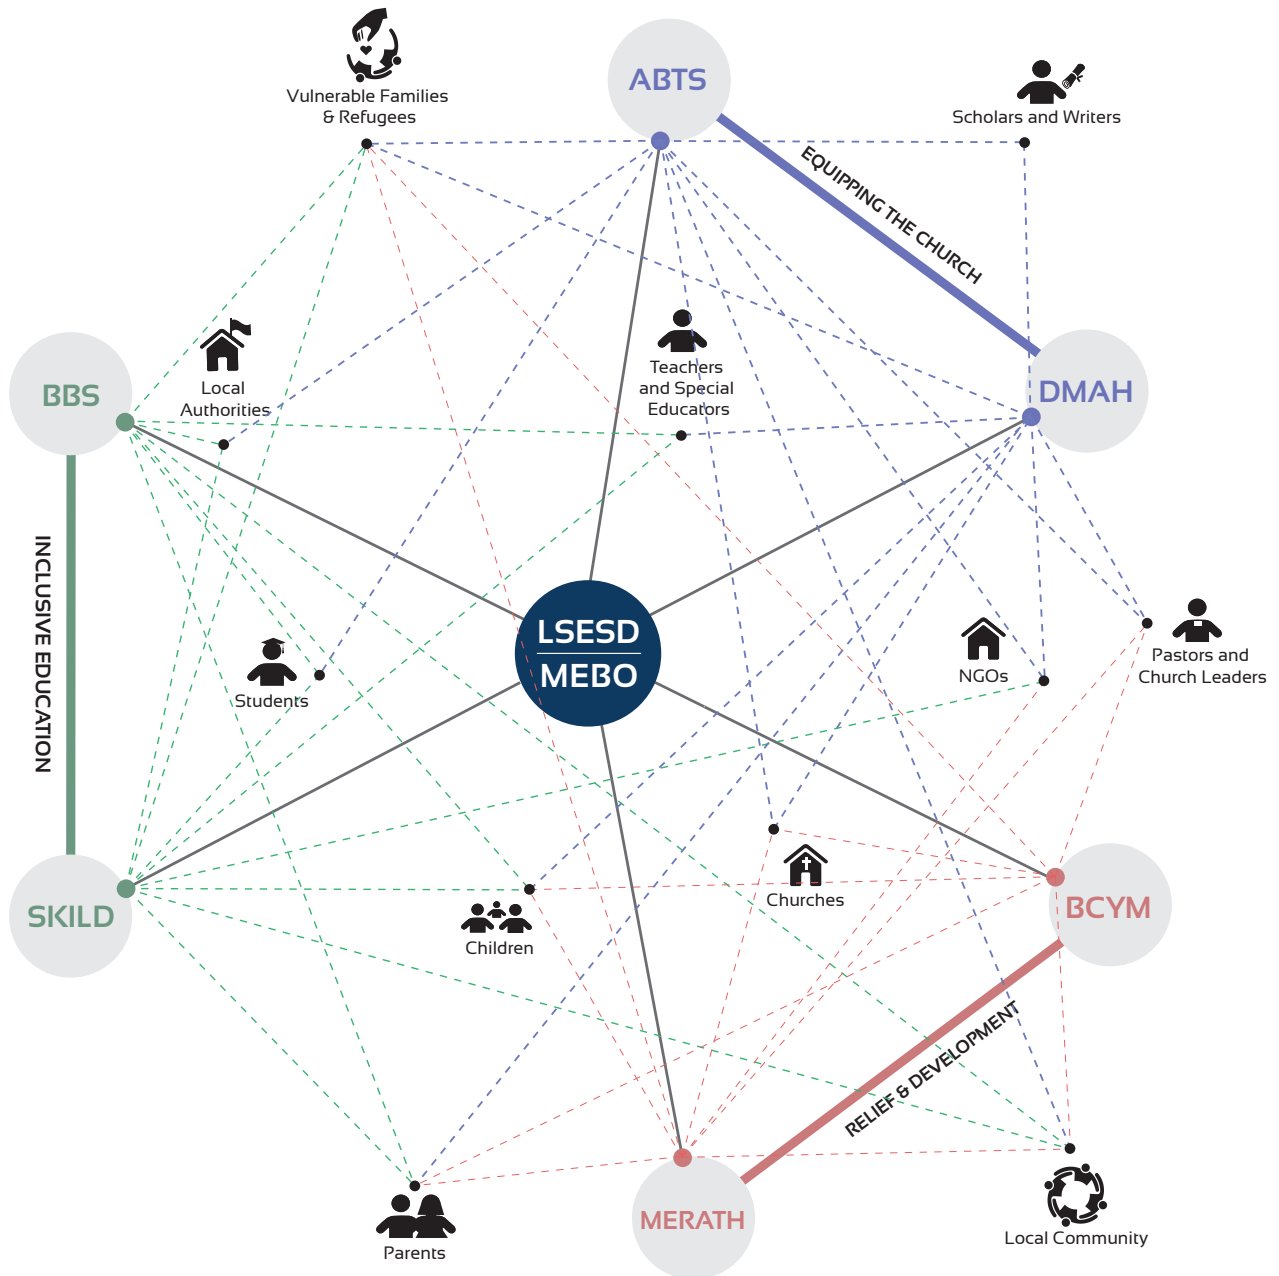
Vulnerable Families
& Refugees

ABTS

Scholars and Writers

EQUIPPING THE CHURCH

BBS

Local
Authorities

Teachers
and Special
Educators

DMAH

INCLUSIVE EDUCATION

LSESD
MEBO

Students

NGOs

Pastors and
Church Leaders

SKILD

Children

Churches

BCYM

RELIEF & DEVELOPMENT

MERATH

Parents

Local Community